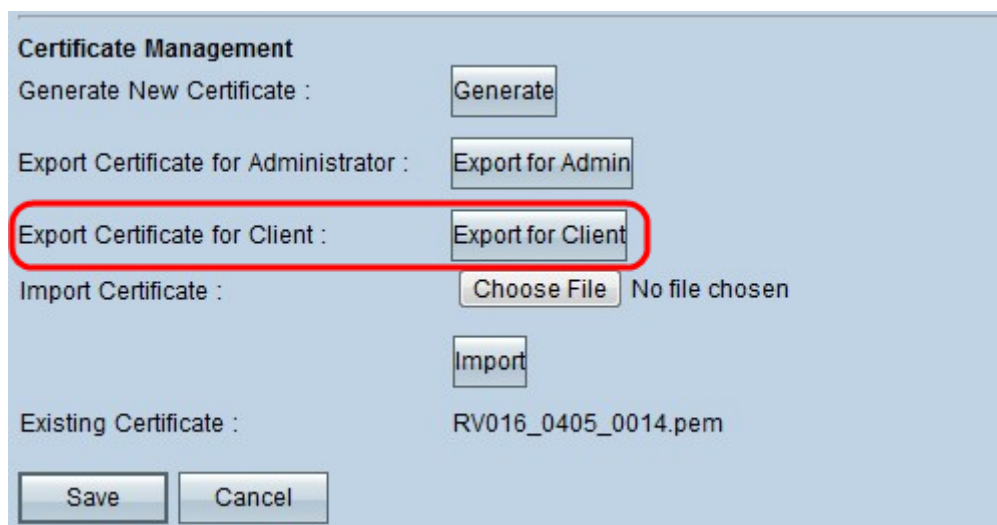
Certificate Management

Generate New Certificate : Generate

Export Certificate for Administrator : Export for Admin

Export Certificate for Client : Export for Client

Import Certificate : Choose File No file chosen

Import

Existing Certificate : RV016_0405_0014.pem

Save Cancel